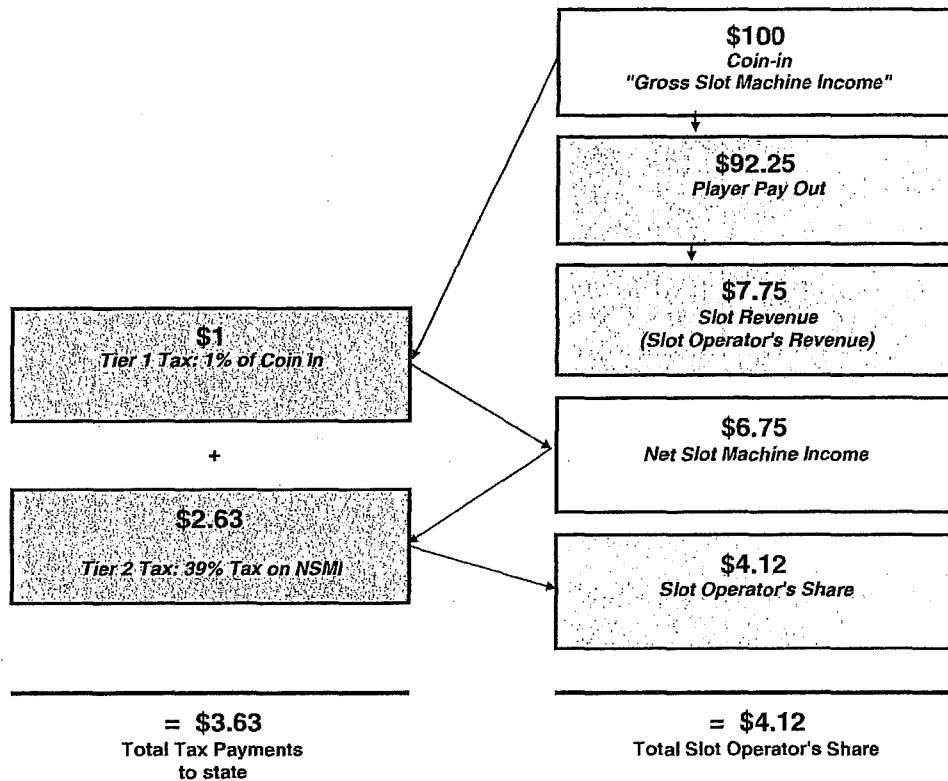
$100
Coin-in
"Gross Slot Machine Income"

$92.25
Player Pay Out

$7.75
Slot Revenue
(Slot Operator's Revenue)

$1
Tier 1 Tax: 1% of Coin In

+

$6.75
Net Slot Machine Income

$2.63
Tier 2 Tax: 39% Tax on NSMI

$4.12
Slot Operator's Share

= $3.63
Total Tax Payments to state

= $4.12
Total Slot Operator's Share